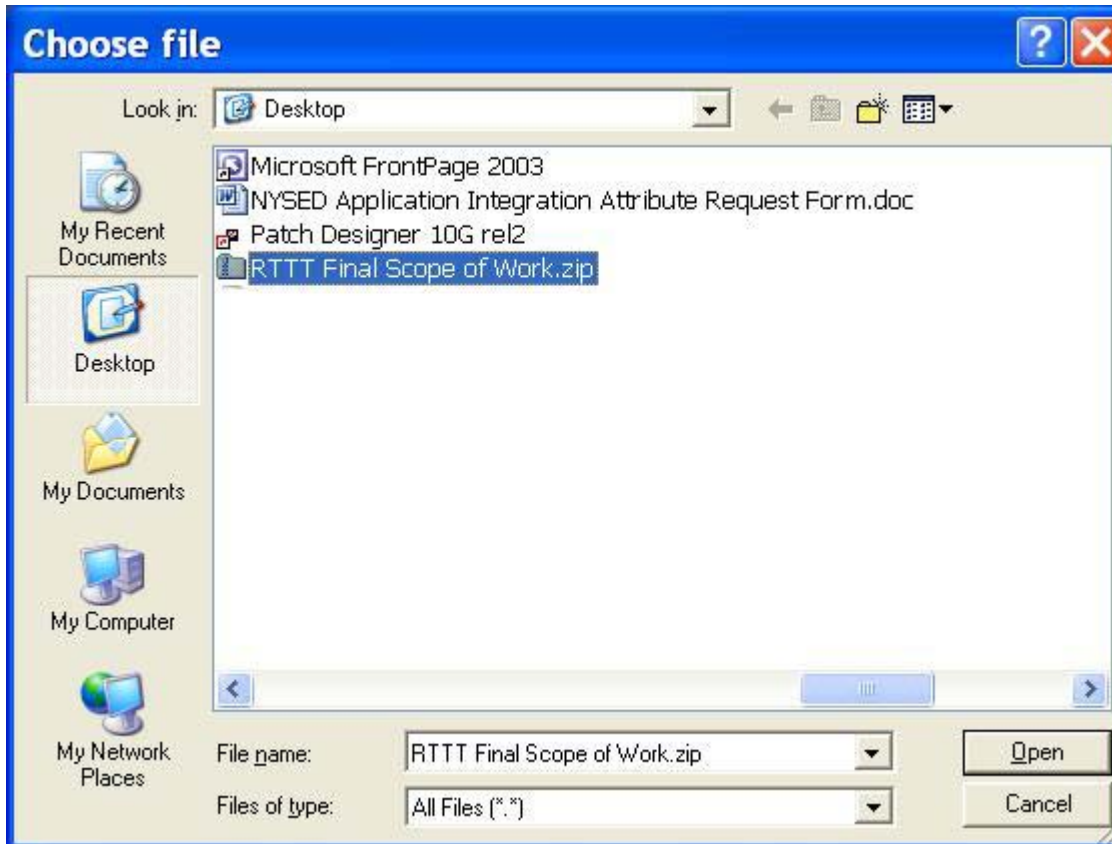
Choose file

Look in: Desktop

My Recent Documents

Desktop

My Documents

My Computer

My Network Places

Microsoft FrontPage 2003
NYSED Application Integration Attribute Request Form.doc
Patch Designer 10G rel2
RTTT Final Scope of Work.zip

File name: RTTT Final Scope of Work.zip

Files of type: All Files (*.*)

Open

Cancel